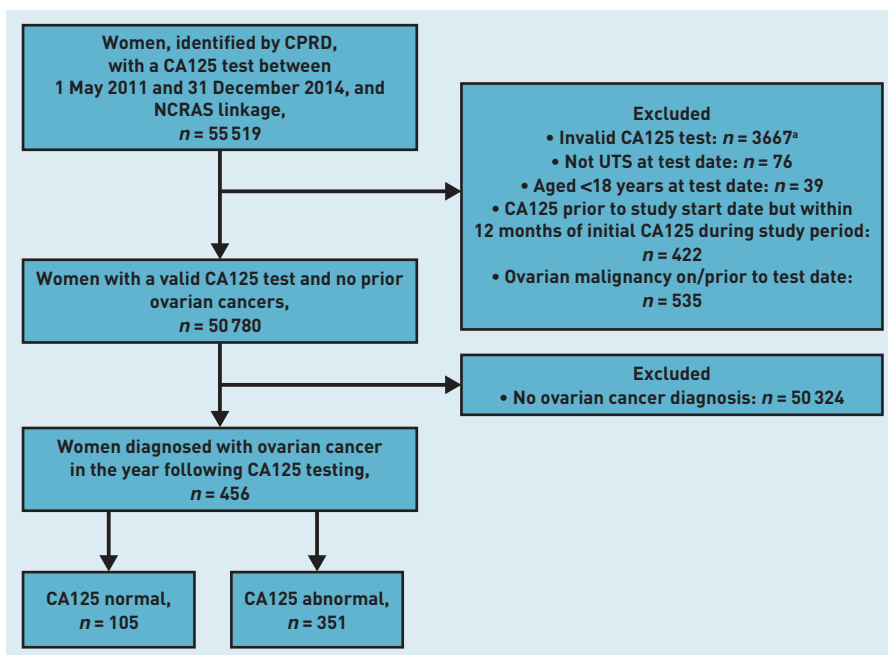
Women, identified by CPRD, with a CA125 test between 1 May 2011 and 31 December 2014, and NCRAS linkage, $n = 55\,519$

Excluded
• Invalid CA125 test: $n = 3667^a$
• Not UTS at test date: $n = 76$
• Aged <18 years at test date: $n = 39$
• CA125 prior to study start date but within 12 months of initial CA125 during study period: $n = 422$
• Ovarian malignancy on/prior to test date: $n = 535$

Women with a valid CA125 test and no prior ovarian cancers, $n = 50\,780$

Excluded
• No ovarian cancer diagnosis: $n = 50\,324$

Women diagnosed with ovarian cancer in the year following CA125 testing, $n = 456$

CA125 normal, $n = 105$

CA125 abnormal, $n = 351$